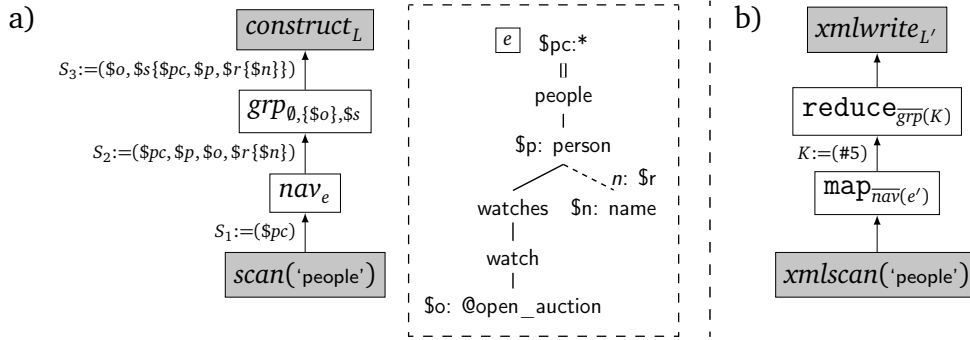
a)

$construct_L$

$S_3$:=($o, $s{$pc, $p, $r{$n}})

$grp_{\emptyset,\{\$o\},\$s}$

$S_2$:=($pc, $p, $o, $r{$n})

$nav_e$

$S_1$:=($pc)

$scan$('people')

e $pc:*

||

people

|

$p: person

watches

n: $r

$n: name

|

watch

|

$o: @open_auction

b)

$xmlwrite_{L'}$

reduce$_{\overline{grp}(K)}$

$K$:=(#5)

map$_{\overline{nav}(e')}$

$xmlscan$('people')